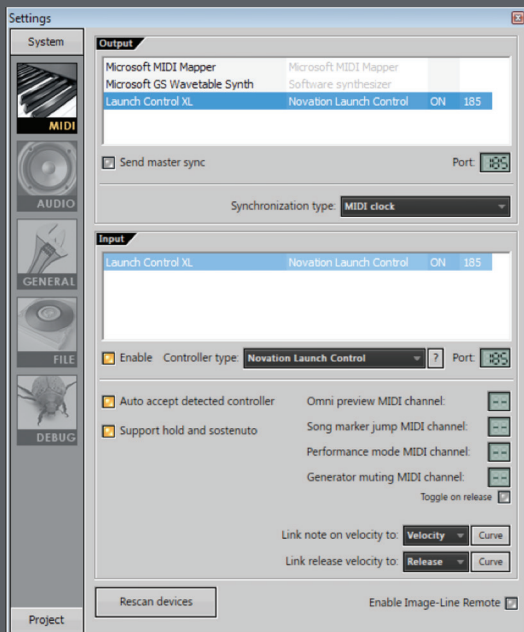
Settings

System

MIDI

AUDIO

GENERAL

FILE

DEBUG

Project

Output

| | | | |
|---|---|---|---|
| Microsoft MIDI Mapper | Microsoft MIDI Mapper | | |
| Microsoft GS Wavetable Synth | Software synthesizer | | |
| Launch Control XL | Novation Launch Control | ON | 185 |

Send master sync

Port: 185

Synchronization type: MIDI clock

Input

| | | | |
|---|---|---|---|
| Launch Control XL | Novation Launch Control | ON | 185 |

Enable Controller type: Novation Launch Control ? Port: 185

Auto accept detected controller

Support hold and sostenuto

Omni preview MIDI channel: --

Song marker jump MIDI channel: --

Performance mode MIDI channel: --

Generator muting MIDI channel: --

Toggle on release

Link note on velocity to: Velocity Curve

Link release velocity to: Release Curve

Rescan devices

Enable Image-Line Remote